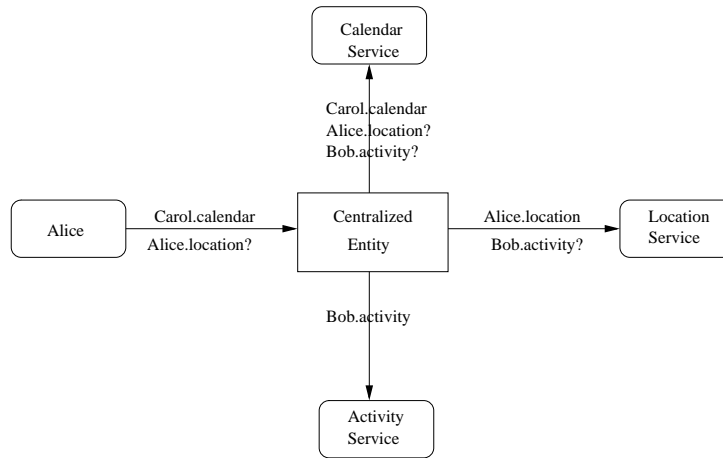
Calendar Service

Carol.calendar
Alice.location?
Bob.activity?

Alice

Carol.calendar
Alice.location?

Centralized Entity

Alice.location
Bob.activity?

Location Service

Bob.activity

Activity Service